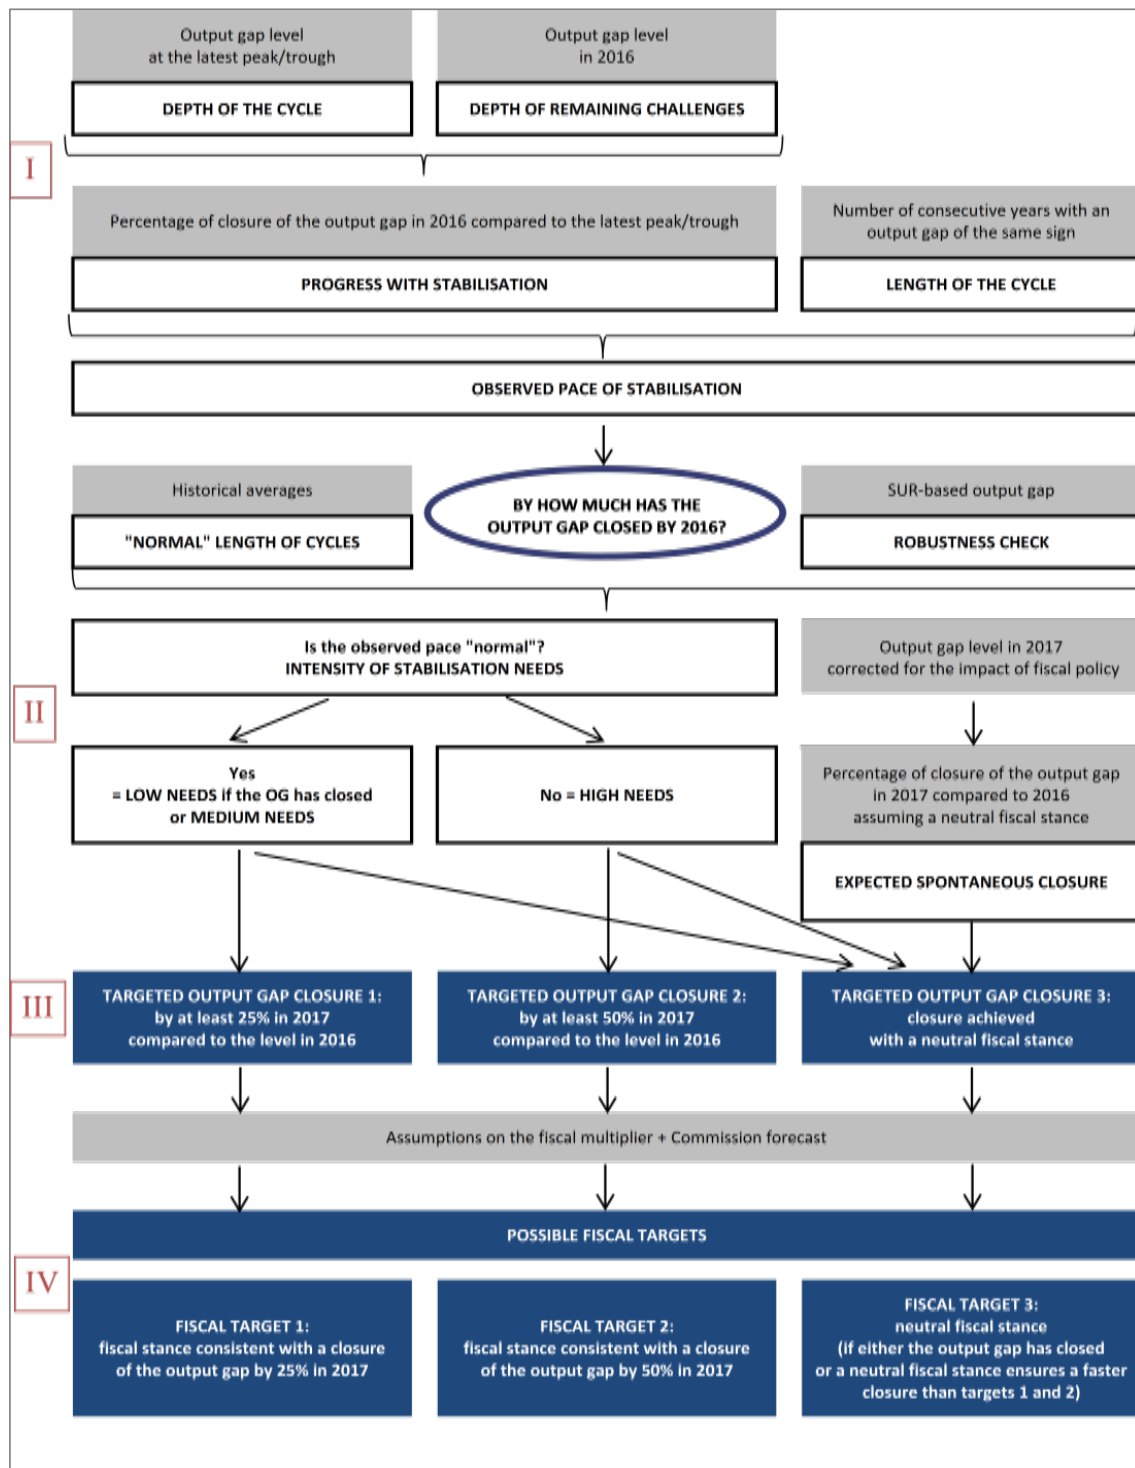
Output gap level at the latest peak/trough

DEPTH OF THE CYCLE

Output gap level in 2016

DEPTH OF REMAINING CHALLENGES

I

Percentage of closure of the output gap in 2016 compared to the latest peak/trough

PROGRESS WITH STABILISATION

Number of consecutive years with an output gap of the same sign

LENGTH OF THE CYCLE

OBSERVED PACE OF STABILISATION

Historical averages

"NORMAL" LENGTH OF CYCLES

BY HOW MUCH HAS THE OUTPUT GAP CLOSED BY 2016?

SUR-based output gap

ROBUSTNESS CHECK

Is the observed pace "normal"?
INTENSITY OF STABILISATION NEEDS

Output gap level in 2017 corrected for the impact of fiscal policy

II

Yes
= LOW NEEDS if the OG has closed
or MEDIUM NEEDS

No = HIGH NEEDS

Percentage of closure of the output gap in 2017 compared to 2016 assuming a neutral fiscal stance

EXPECTED SPONTANEOUS CLOSURE

III

TARGETED OUTPUT GAP CLOSURE 1:
by at least 25% in 2017
compared to the level in 2016

TARGETED OUTPUT GAP CLOSURE 2:
by at least 50% in 2017
compared to the level in 2016

TARGETED OUTPUT GAP CLOSURE 3:
closure achieved
with a neutral fiscal stance

Assumptions on the fiscal multiplier + Commission forecast

POSSIBLE FISCAL TARGETS

IV

FISCAL TARGET 1:
fiscal stance consistent with a closure of the output gap by 25% in 2017

FISCAL TARGET 2:
fiscal stance consistent with a closure of the output gap by 50% in 2017

FISCAL TARGET 3:
neutral fiscal stance
(if either the output gap has closed or a neutral fiscal stance ensures a faster closure than targets 1 and 2)